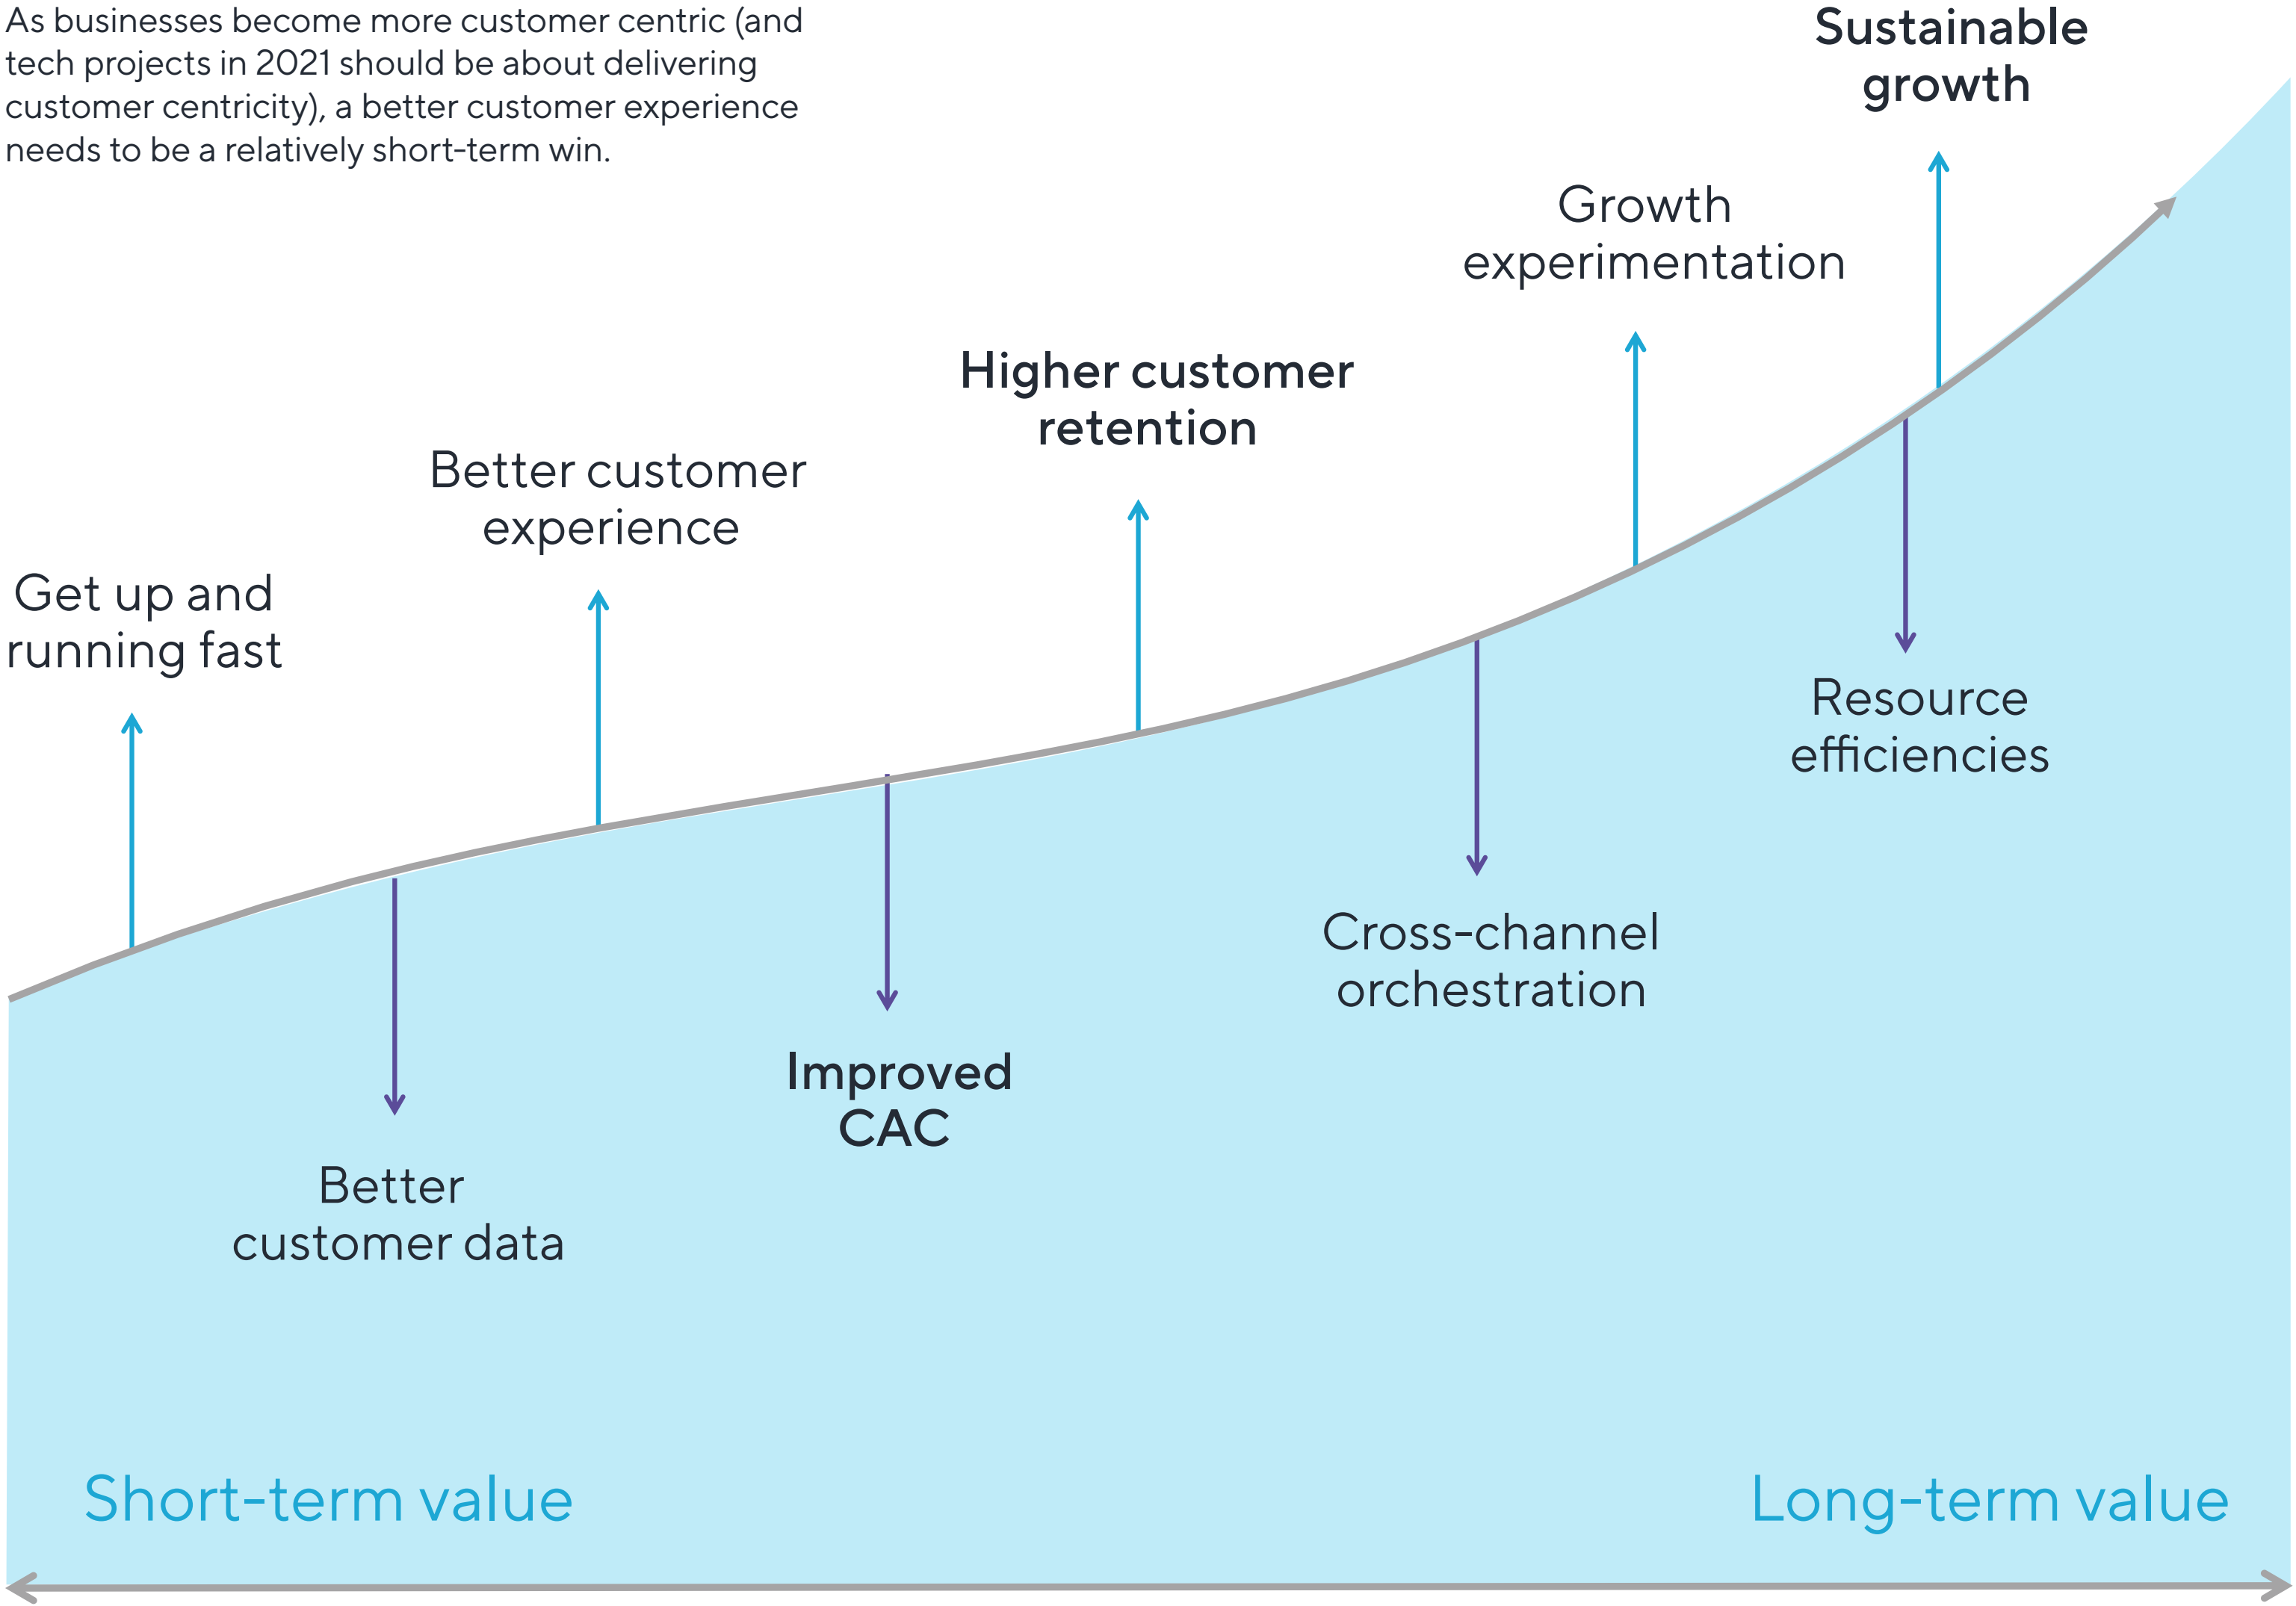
As businesses become more customer centric (and tech projects in 2021 should be about delivering customer centricity), a better customer experience needs to be a relatively short-term win.

Sustainable growth

Growth experimentation

Higher customer retention

Better customer experience

Get up and running fast

Resource efficiencies

Cross-channel orchestration

Improved CAC

Better customer data

Short-term value

Long-term value